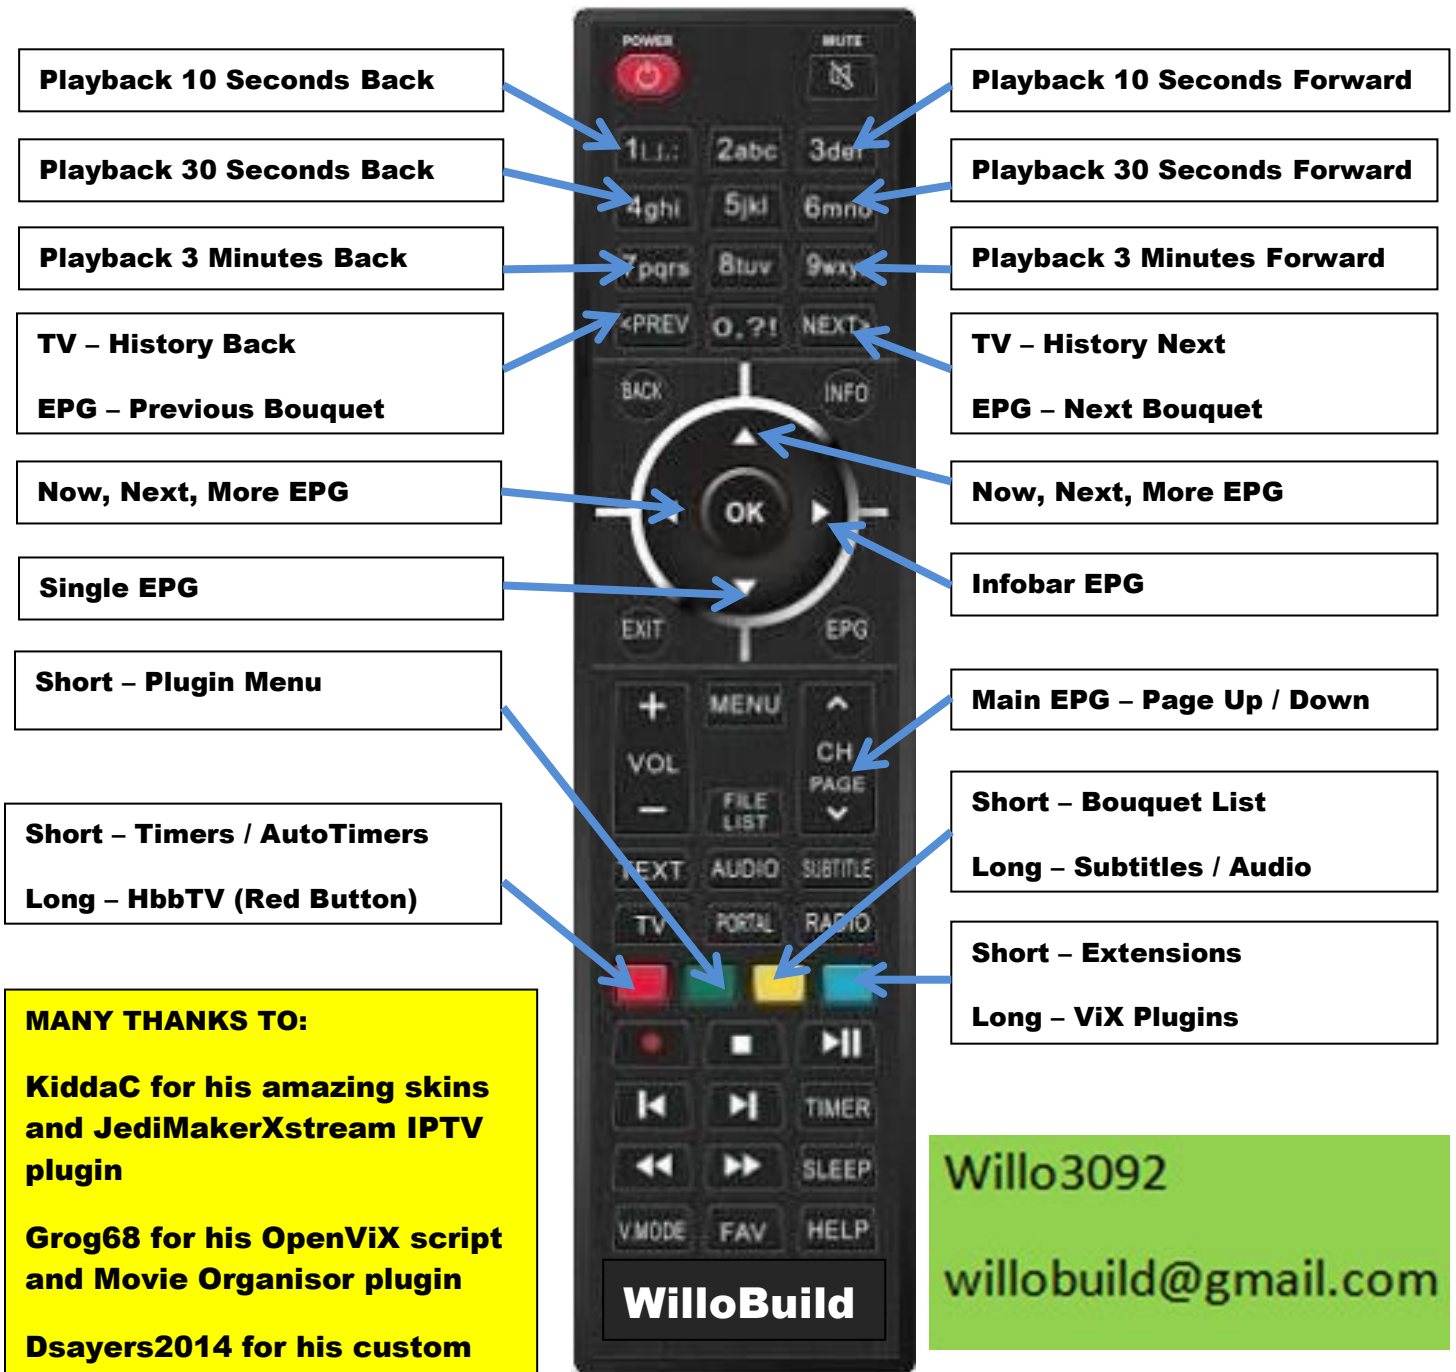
Playback 10 Seconds Back

Playback 30 Seconds Back

Playback 3 Minutes Back

TV – History Back

EPG – Previous Bouquet

Now, Next, More EPG

Single EPG

Short – Plugin Menu

Short – Timers / AutoTimers

Long – HbbTV (Red Button)

MANY THANKS TO:

KiddaC for his amazing skins and JediMakerXstream IPTV plugin

Grog68 for his OpenViX script and Movie Organisor plugin

Dsayers2014 for his custom

POWER

MUTE

1

2abc

3def

4ghi

5jkl

6mno

7pqrs

8tuv

9wxyz

<PREV

0.?!

NEXT>

BACK

INFO

OK

EXIT

EPG

+

MENU

VOL

CH

PAGE

FILE LIST

TEXT

AUDIO

SUBTITLE

TV

PORTAL

RADIO

TIMER

SLEEP

V.MODE

FAV

HELP

WilloBuild

Playback 10 Seconds Forward

Playback 30 Seconds Forward

Playback 3 Minutes Forward

TV – History Next

EPG – Next Bouquet

Now, Next, More EPG

Infobar EPG

Main EPG – Page Up / Down

Short – Bouquet List

Long – Subtitles / Audio

Short – Extensions

Long – ViX Plugins

Willo3092

willobuild@gmail.com